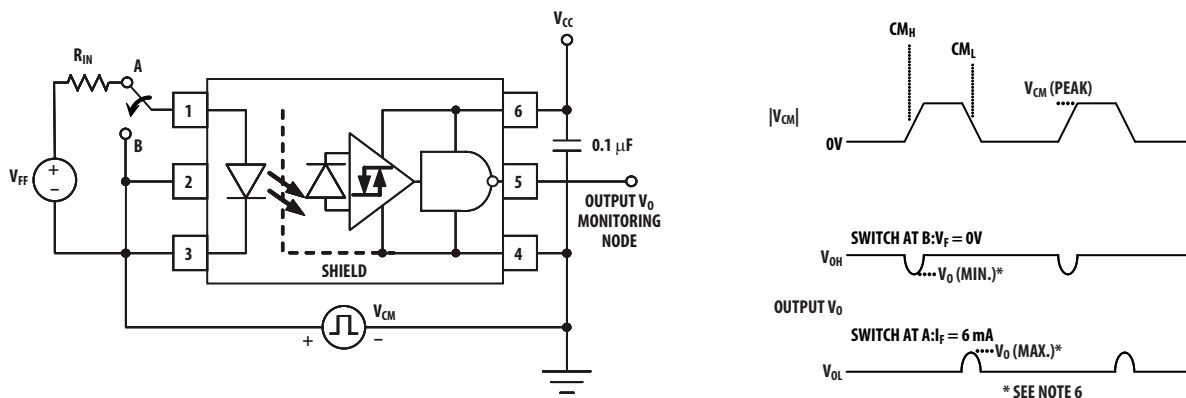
$V_{CC}$

$R_{IN}$

A

1

B

2

3

6

5

4

$0.1\ \mu F$

$V_{FF}$

+

−

OUTPUT $V_O$ MONITORING NODE

SHIELD

$V_{CM}$

+

−

$CM_H$

$CM_L$

$|V_{CM}|$

0V

$V_{CM}$ (PEAK)

SWITCH AT B: $V_F = 0V$

$V_{OH}$

$V_O$ (MIN.)*

OUTPUT $V_O$

SWITCH AT A: $I_F = 6$ mA

$V_O$ (MAX.)*

$V_{OL}$

* SEE NOTE 6